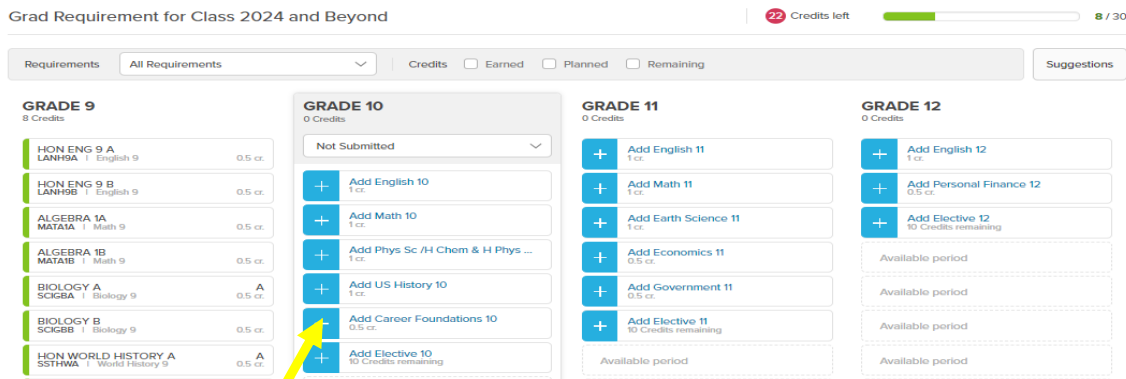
Grad Requirement for Class 2024 and Beyond

22 Credits left

8 / 30

Requirements All Requirements Credits Earned Planned Remaining Suggestions

GRADE 9
8 Credits

HON ENG 9 A
LANH9A | English 9 0.5 cr.

HON ENG 9 B
LANH9B | English 9 0.5 cr.

ALGEBRA 1A
MATA1A | Math 9 0.5 cr.

ALGEBRA 1B
MATA1B | Math 9 0.5 cr.

BIOLOGY A A
SCIGBA | Biology 9 0.5 cr.

BIOLOGY B A
SCIGBB | Biology 9 0.5 cr.

HON WORLD HISTORY A A
SSTHWA | World History 9 0.5 cr.

GRADE 10
0 Credits

Not Submitted

Add English 10
1 cr.

Add Math 10
1 cr.

Add Phys Sc /H Chem & H Phys ...
1 cr.

Add US History 10
1 cr.

Add Career Foundations 10
0.5 cr.

Add Elective 10
10 Credits remaining

GRADE 11
0 Credits

Add English 11
1 cr.

Add Math 11
1 cr.

Add Earth Science 11
1 cr.

Add Economics 11
0.5 cr.

Add Government 11
0.5 cr.

Add Elective 11
10 Credits remaining

Available period

GRADE 12
0 Credits

Add English 12
1 cr.

Add Personal Finance 12
0.5 cr.

Add Elective 12
10 Credits remaining

Available period

Available period

Available period

Available period